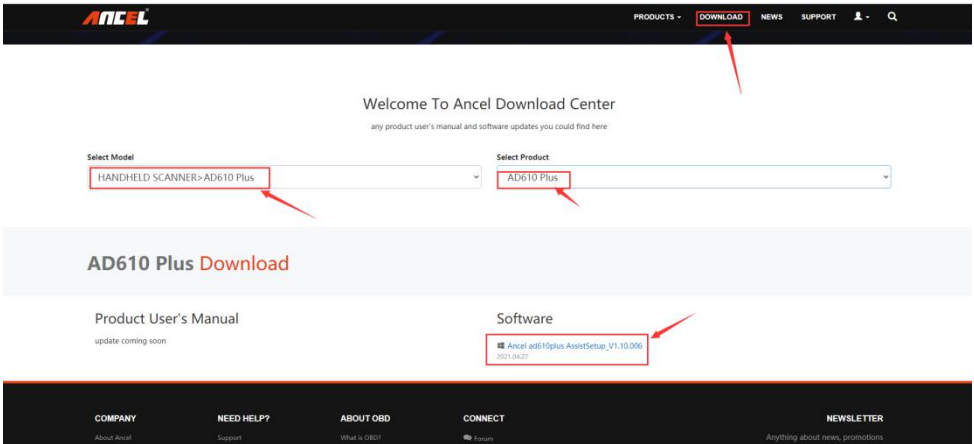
ANCEL

PRODUCTS DOWNLOAD NEWS SUPPORT

Welcome To Ancel Download Center

any product user's manual and software updates you could find here

Select Model

HANDHELD SCANNER>AD610 Plus

Select Product

AD610 Plus

AD610 Plus Download

Product User's Manual

update coming soon

Software

Ancel ad610plus AssistSetup_V1.10.006

2021.04.27

COMPANY

About Ancel

NEED HELP?

Support

ABOUT OBD

What is OBD?

CONNECT

Forum

NEWSLETTER

Anything about news, promotions